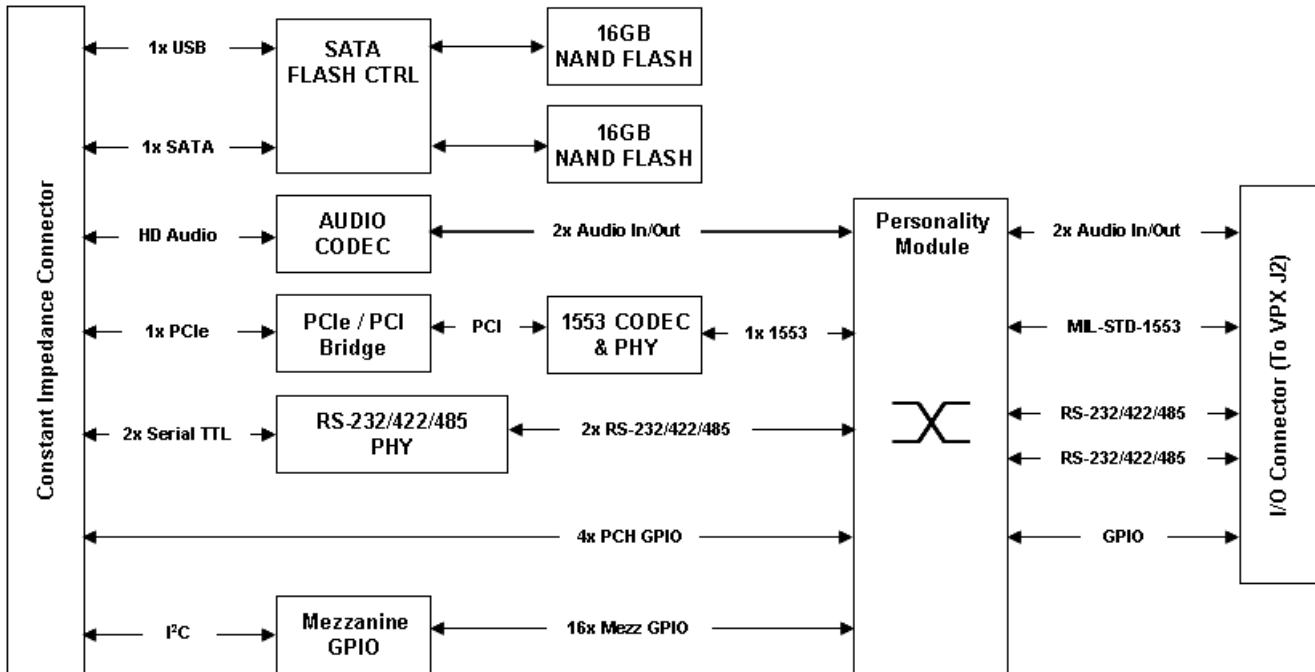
Constant Impedance Connector

1x USB

SATA FLASH CTRL

16GB NAND FLASH

1x SATA

16GB NAND FLASH

HD Audio

AUDIO CODEC

2x Audio In/Out

Personality Module

2x Audio In/Out

1x PCIe

PCIe / PCI Bridge

PCI

1553 CODEC & PHY

1x 1553

MIL-STD-1553

2x Serial TTL

RS-232/422/485 PHY

2x RS-232/422/485

RS-232/422/485

RS-232/422/485

4x PCH GPIO

GPIO

$I^2C$

Mezzanine GPIO

16x Mezz GPIO

I/O Connector (To VPX J2)